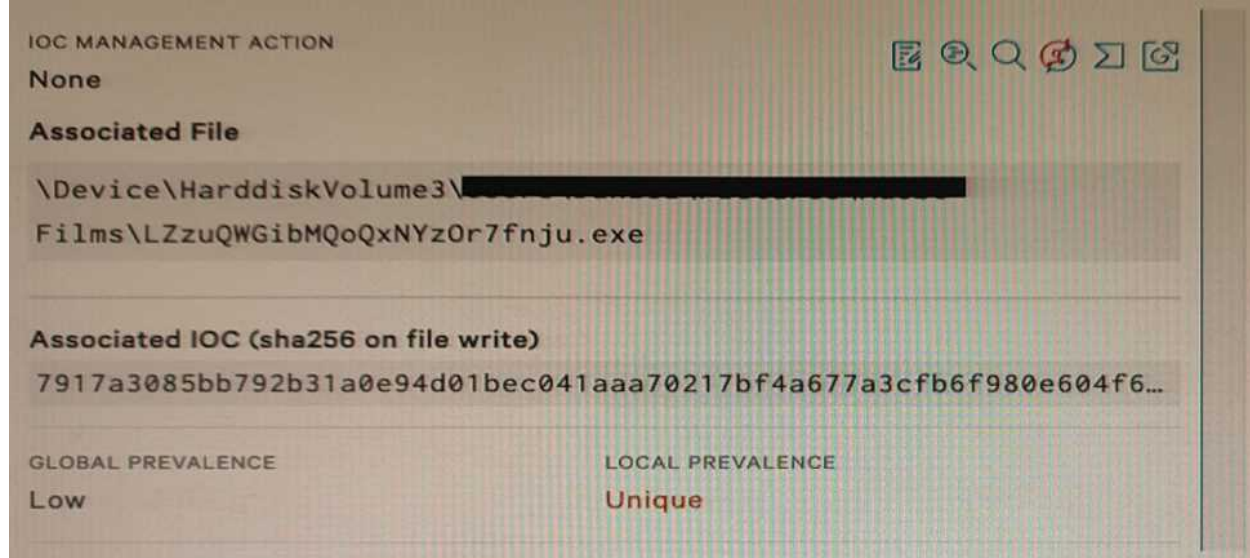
IOC MANAGEMENT ACTION
None

Associated File

\Device\HarddiskVolume3\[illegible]
Films\LZzuQWGibMQoQxNYzOr7fnju.exe

Associated IOC (sha256 on file write)

7917a3085bb792b31a0e94d01bec041aaa70217bf4a677a3cfb6f980e604f6...

GLOBAL PREVALENCE
Low

LOCAL PREVALENCE
Unique